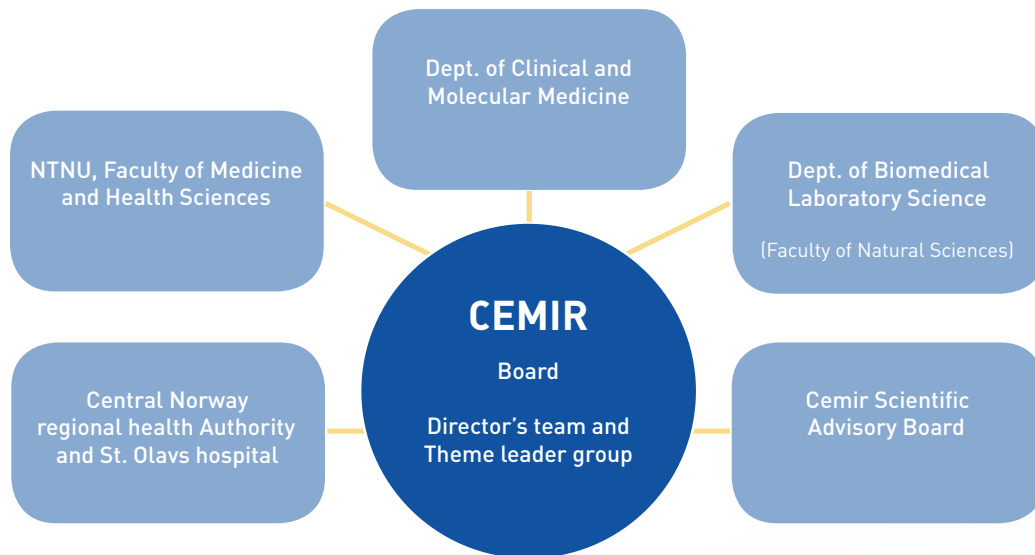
Dept. of Clinical and Molecular Medicine

NTNU, Faculty of Medicine and Health Sciences

Dept. of Biomedical Laboratory Science

(Faculty of Natural Sciences)

CEMIR

Board

Director's team and Theme leader group

Central Norway regional health Authority and St. Olavs hospital

Cemir Scientific Advisory Board